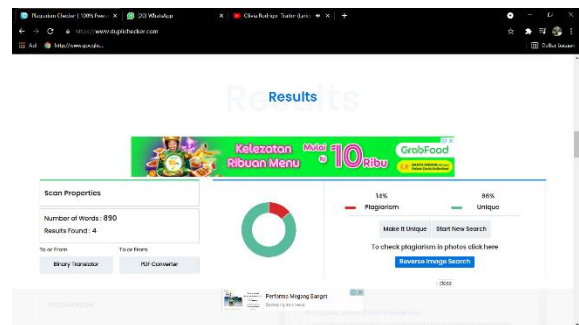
Plagiarism Checker | 100% Free ×
(20) WhatsApp ×
Olivia Rodrigo - Traitor (Lyric ×
+
https://www.duplichecker.com
Aol
http://www.special...
Daftar bacaan

Results

Kelezatan Ribuan Menu Mulai Rp 10 Ribu
GrabFood

Scan Properties

Number of Words : 890
Results Found : 4

To or From
To or From
Binary Translator
PDF Converter

14%
Plagiarism
86%
Unique

Make It Unique
Start New Search
To check plagiarism in photos click here
Reverse Image Search

close

Performa Mesing Banget
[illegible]